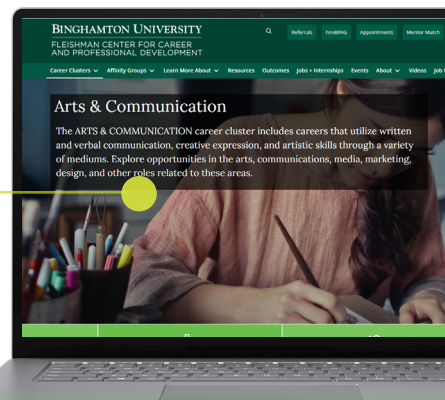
BINGHAMTON UNIVERSITY
FLEISHMAN CENTER FOR CAREER AND PROFESSIONAL DEVELOPMENT

Referrals hireBING Appointments Mentor Match

Career Clusters Affinity Groups Learn More About Resources Outcomes Jobs + Internships Events Where Videos Job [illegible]

Arts & Communication

The ARTS & COMMUNICATION career cluster includes careers that utilize written and verbal communication, creative expression, and artistic skills through a variety of mediums. Explore opportunities in the arts, communications, media, marketing, design, and other roles related to these areas.